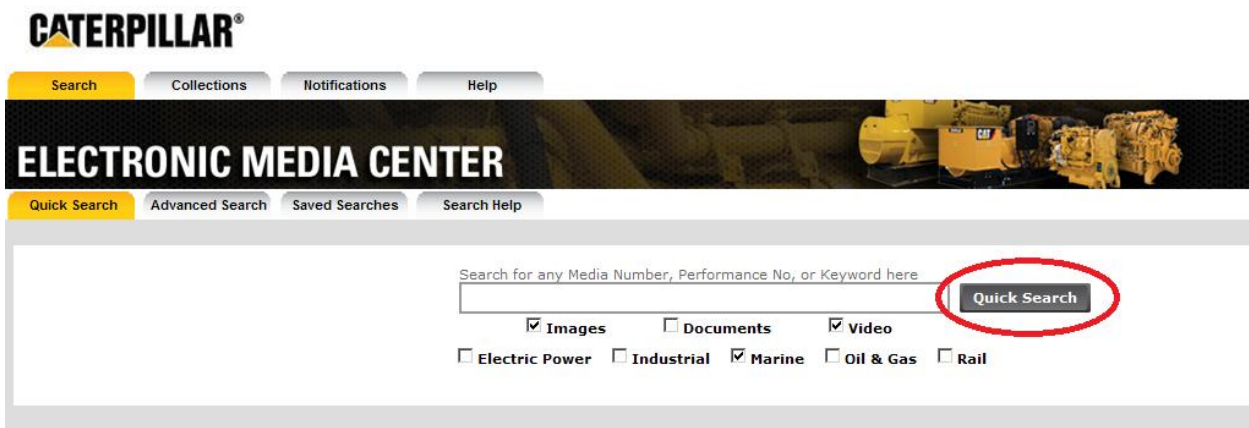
CATERPILLAR®

Search Collections Notifications Help

ELECTRONIC MEDIA CENTER

Quick Search Advanced Search Saved Searches Search Help

Search for any Media Number, Performance No, or Keyword here

Quick Search

☑ Images ☐ Documents ☑ Video

☐ Electric Power ☐ Industrial ☑ Marine ☐ Oil & Gas ☐ Rail